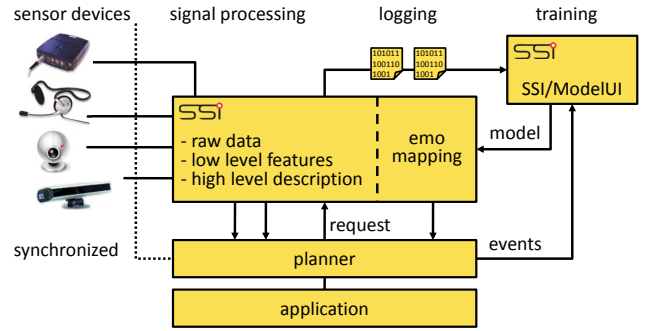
sensor devices

signal processing

logging

training

101011
100110
1001

101011
100110
1001

SSI

SSI/ModelUI

SSI

- raw data
- low level features
- high level description

emo mapping

model

request

synchronized

events

planner

application